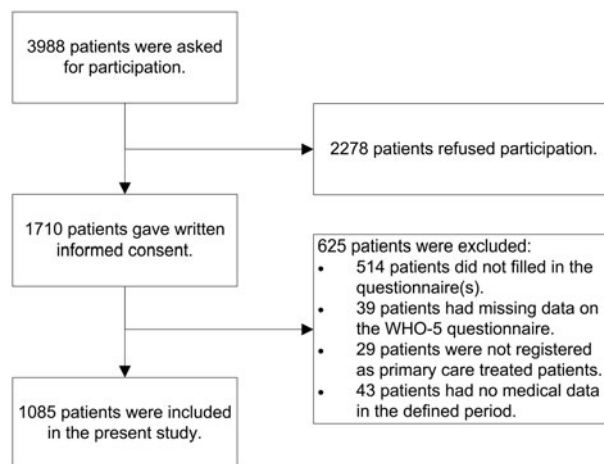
3988 patients were asked for participation.

2278 patients refused participation.

1710 patients gave written informed consent.

625 patients were excluded:
- 514 patients did not filled in the questionnaire(s).
- 39 patients had missing data on the WHO-5 questionnaire.
- 29 patients were not registered as primary care treated patients.
- 43 patients had no medical data in the defined period.

1085 patients were included in the present study.